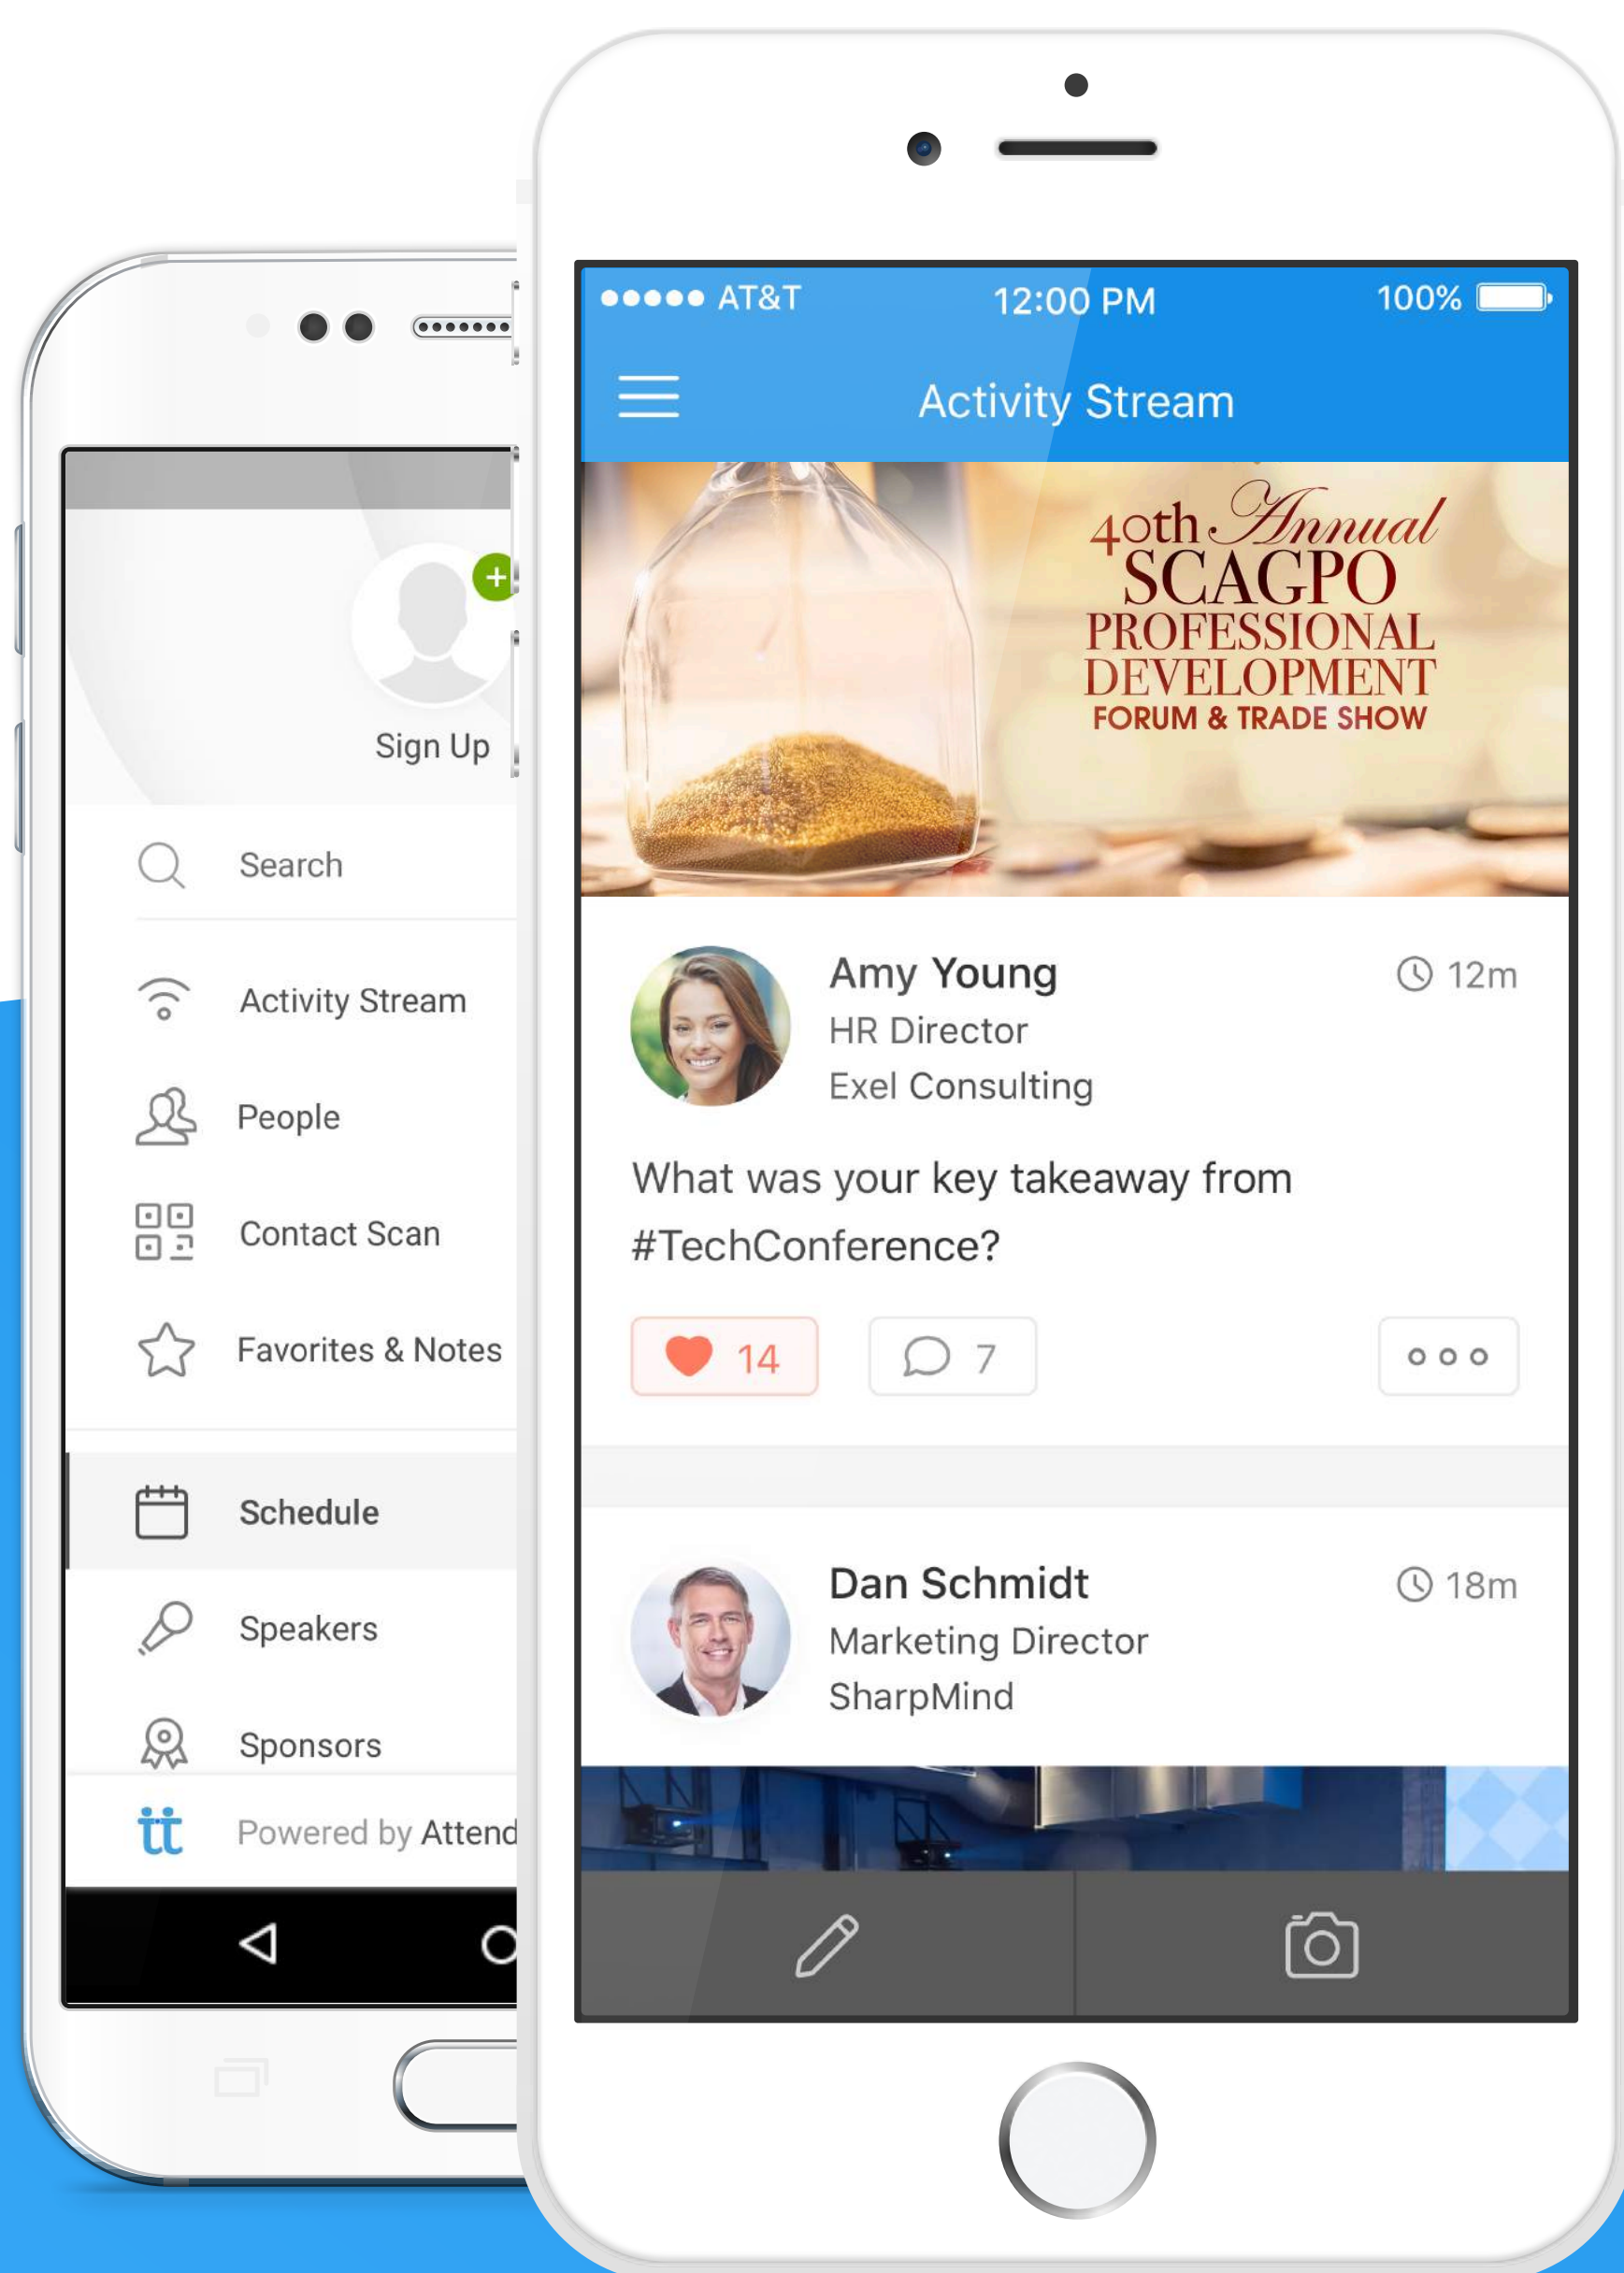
Sign Up

Search

Activity Stream

People

Contact Scan

Favorites & Notes

Schedule

Speakers

Sponsors

tt Powered by Attend

●●●●● AT&T 12:00 PM 100%

Activity Stream

40th Annual SCAGPO PROFESSIONAL DEVELOPMENT FORUM & TRADE SHOW

Amy Young
HR Director
Exel Consulting
12m

What was your key takeaway from #TechConference?

14 7

Dan Schmidt
Marketing Director
SharpMind
18m